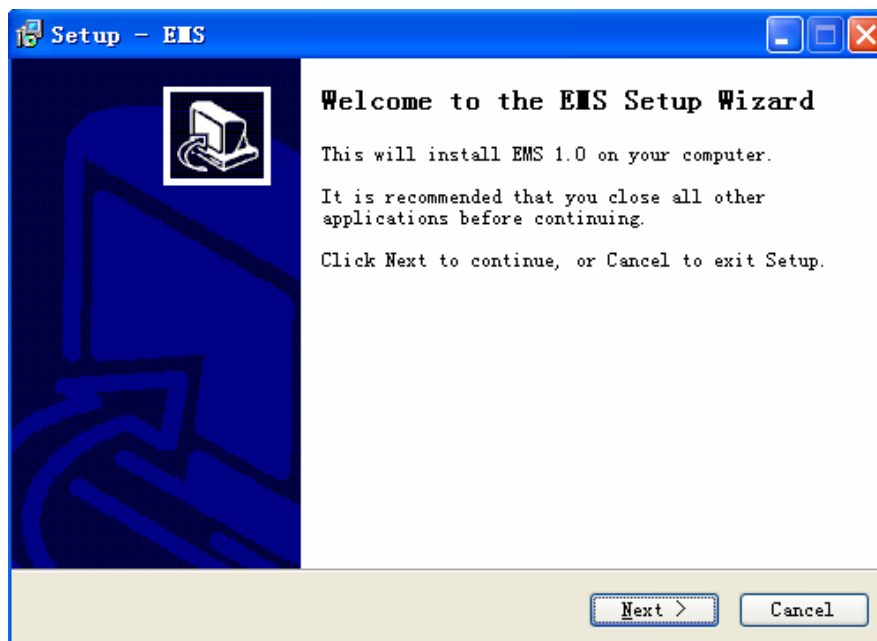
Setup - EMS

Welcome to the EMS Setup Wizard

This will install EMS 1.0 on your computer.

It is recommended that you close all other applications before continuing.

Click Next to continue, or Cancel to exit Setup.

Next >

Cancel